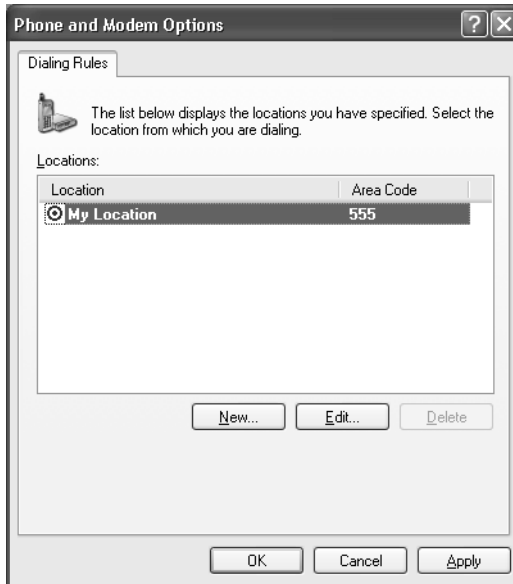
Phone and Modem Options

?

Dialing Rules

The list below displays the locations you have specified. Select the location from which you are dialing.

Locations:

| Location | Area Code |
|---|---|
| My Location | 555 |

New...

Edit...

Delete

OK

Cancel

Apply